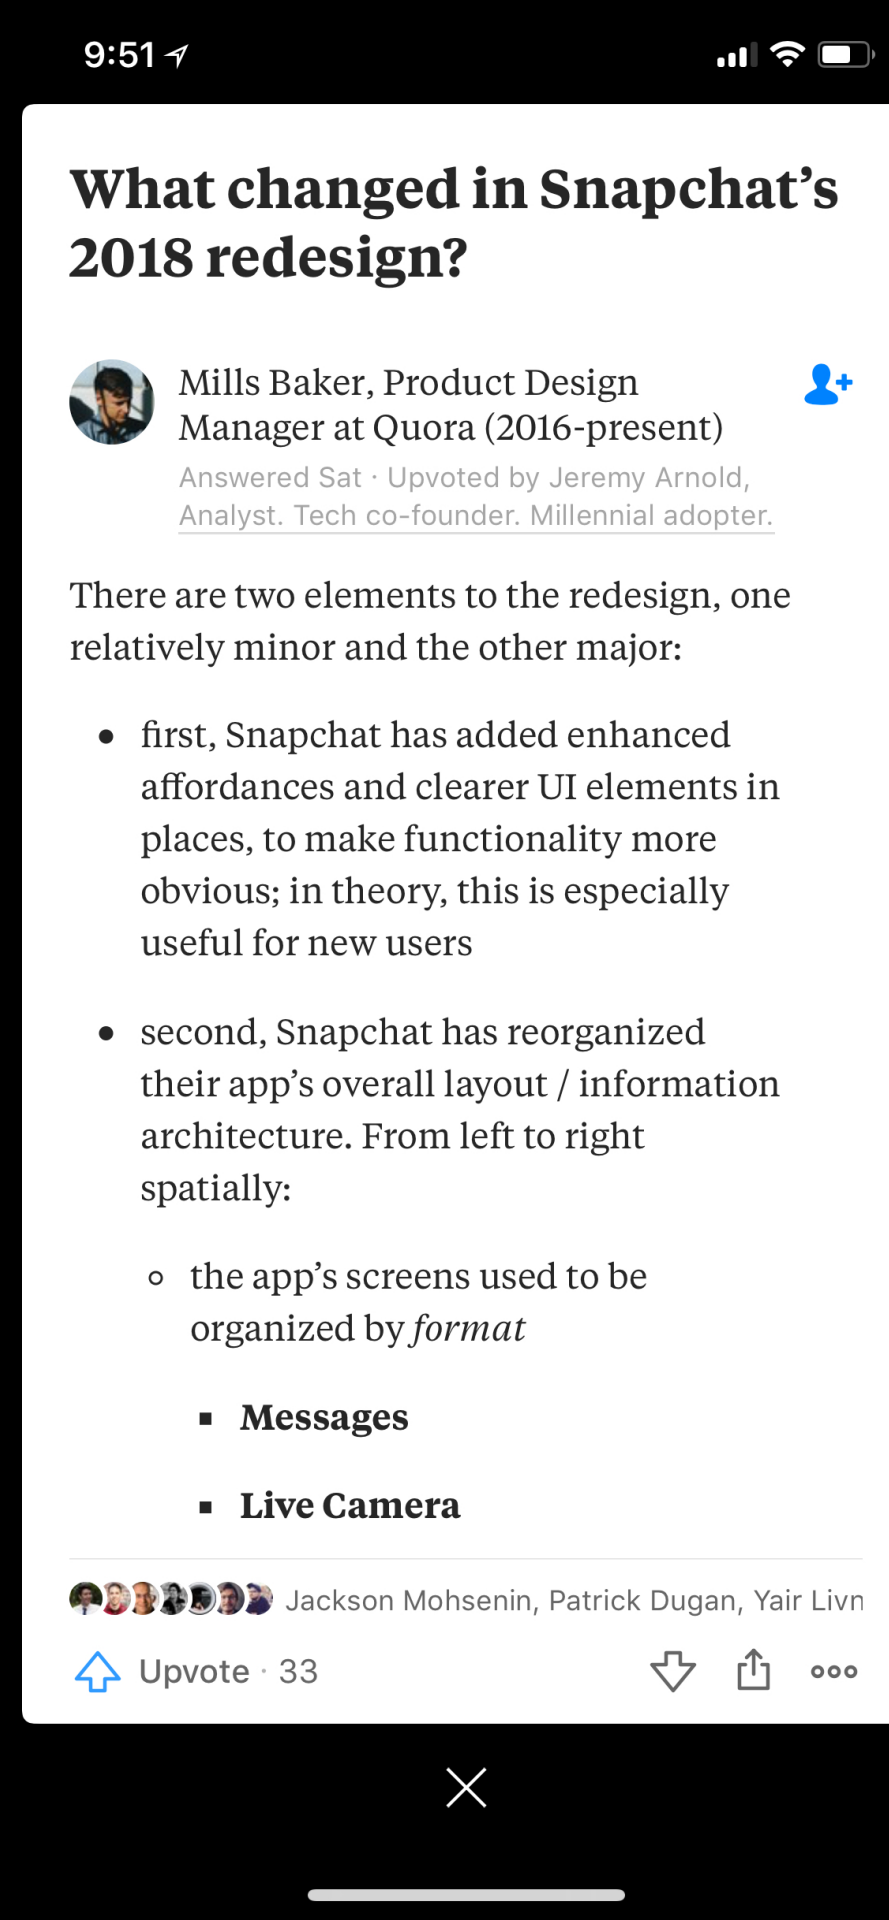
9:51

What changed in Snapchat's 2018 redesign?

Mills Baker, Product Design Manager at Quora (2016-present)
Answered Sat · Upvoted by Jeremy Arnold, Analyst. Tech co-founder. Millennial adopter.

There are two elements to the redesign, one relatively minor and the other major:

- first, Snapchat has added enhanced affordances and clearer UI elements in places, to make functionality more obvious; in theory, this is especially useful for new users
- second, Snapchat has reorganized their app's overall layout / information architecture. From left to right spatially:
  - the app's screens used to be organized by *format*
    - **Messages**
    - **Live Camera**

Jackson Mohsenin, Patrick Dugan, Yair Livn

Upvote · 33